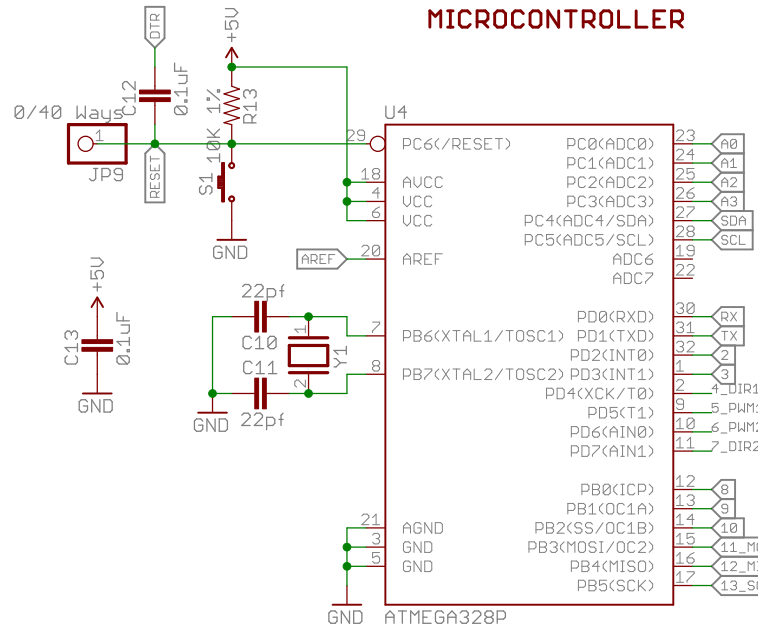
MICROCONTROLLER

DTR
+5V
C12
0.1uF
1%
R13
0/40 Ways
1
JP9
RESET
10K
S1
GND
U4
29
PC6(/RESET)
18
AVCC
4
VCC
6
VCC
20
AREF
AREF
22pf
C10
1
Y1
2
C11
22pf
7
PB6(XTAL1/TOSC1)
8
PB7(XTAL2/TOSC2)
GND
+5V
C13
0.1uF
GND
21
AGND
3
GND
5
GND
GND
ATMEGA328P

PC0(ADC0) 23 A0
PC1(ADC1) 24 A1
PC2(ADC2) 25 A2
PC3(ADC3) 26 A3
PC4(ADC4/SDA) 27 SDA
PC5(ADC5/SCL) 28 SCL
ADC6 19
ADC7 22
PD0(RXD) 30 RX
PD1(TXD) 31 TX
PD2(INT0) 32 2
PD3(INT1) 1 3
PD4(XCK/T0) 2 4_DIR1
PD5(T1) 9 5_PWM1
PD6(AIN0) 10 6_PWM2
PD7(AIN1) 11 7_DIR2
PB0(ICP) 12 8
PB1(OC1A) 13 9
PB2(SS/OC1B) 14 10
PB3(MOSI/OC2) 15 11_M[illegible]
PB4(MISO) 16 12_M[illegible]
PB5(SCK) 17 13_S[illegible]